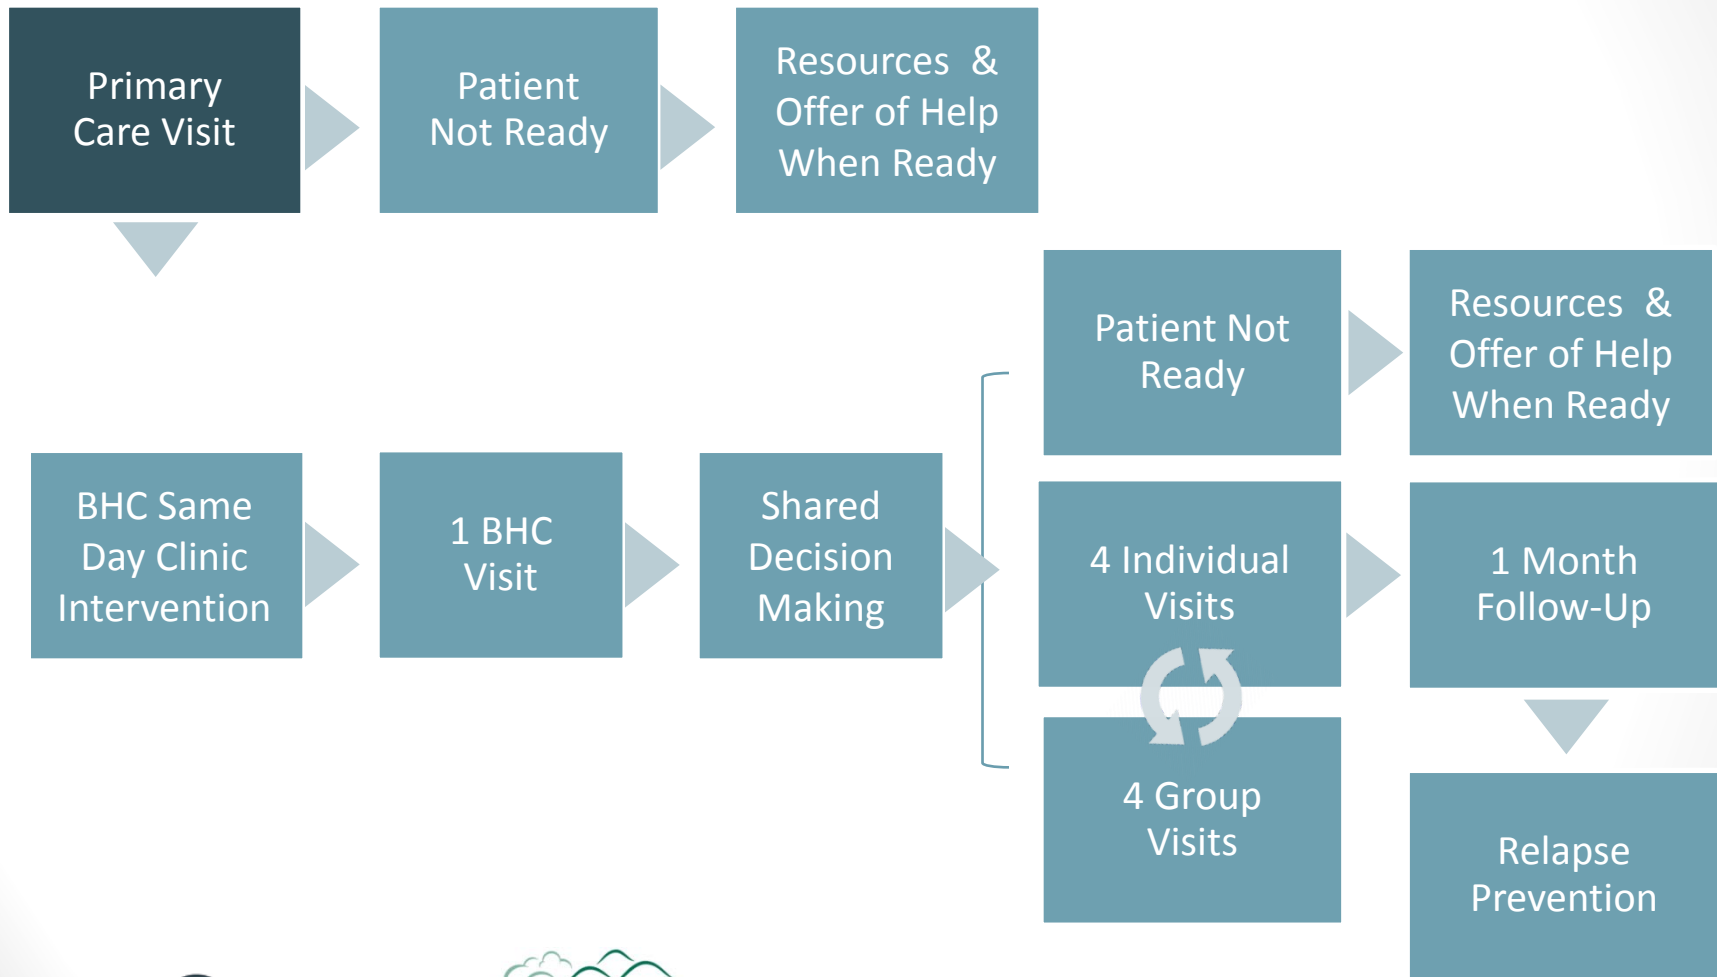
Primary Care Visit

Patient Not Ready

Resources & Offer of Help When Ready

Patient Not Ready

Resources & Offer of Help When Ready

BHC Same Day Clinic Intervention

1 BHC Visit

Shared Decision Making

4 Individual Visits

1 Month Follow-Up

4 Group Visits

Relapse Prevention